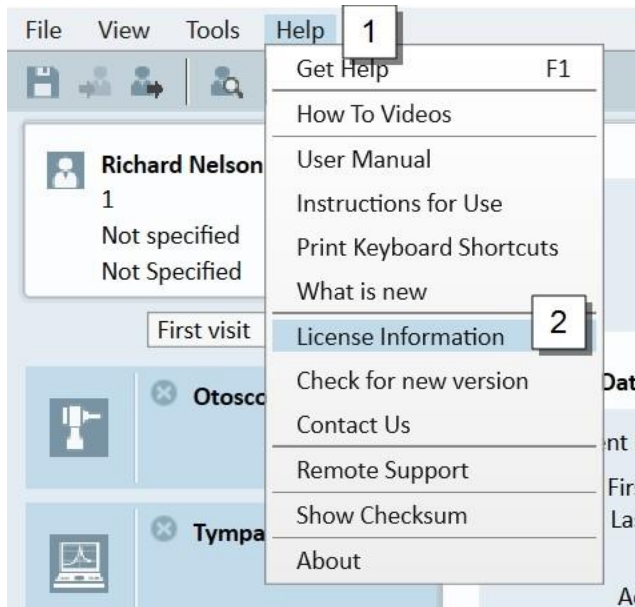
File View Tools Help 1

Get Help F1
How To Videos
User Manual
Instructions for Use
Print Keyboard Shortcuts
What is new
License Information 2
Check for new version
Contact Us
Remote Support
Show Checksum
About

Richard Nelson
1
Not specified
Not Specified

First visit

Otosco

Tympa

Dat
nt
Fir
La
A